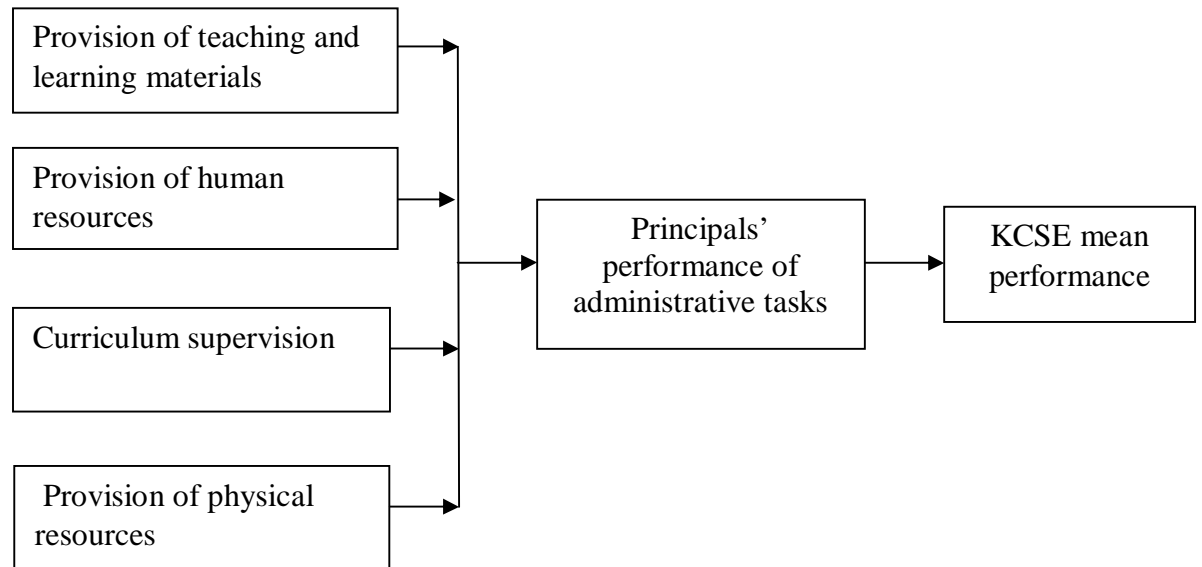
Provision of teaching and learning materials

Provision of human resources

Curriculum supervision

Provision of physical resources

Principals' performance of administrative tasks

KCSE mean performance